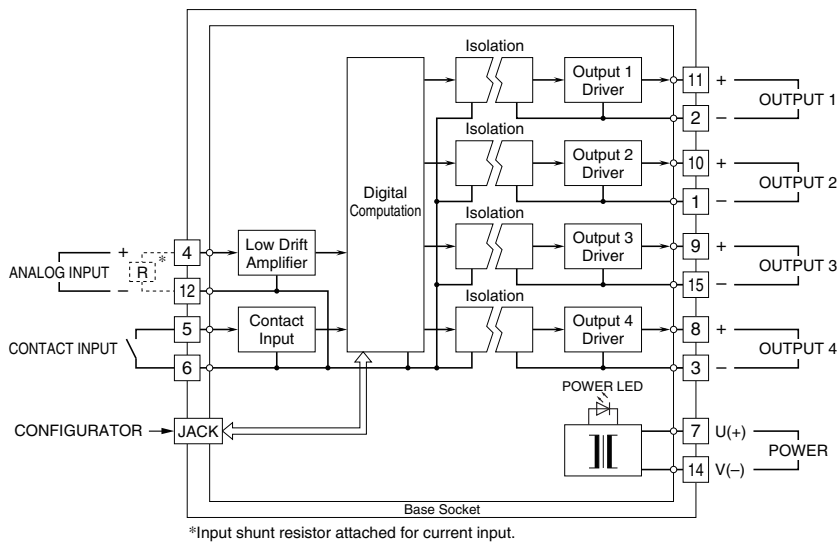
Isolation

Output 1 Driver

11 +

OUTPUT 1

2 –

Isolation

Output 2 Driver

10 +

OUTPUT 2

1 –

Digital Computation

Isolation

Output 3 Driver

9 +

OUTPUT 3

15 –

Isolation

Output 4 Driver

8 +

OUTPUT 4

3 –

ANALOG INPUT

+ –

R *

4

12

Low Drift Amplifier

CONTACT INPUT

5

6

Contact Input

POWER LED

CONFIGURATOR → JACK

7 U(+)

14 V(–)

POWER

Base Socket

*Input shunt resistor attached for current input.